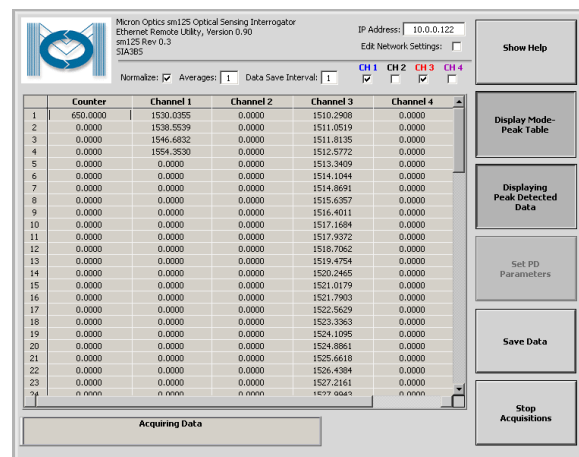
Micron Optics sm125 Optical Sensing Interrogator
Ethernet Remote Utility, Version 0.90
sm125 Rev 0.3
SIA38S

IP Address: 10.0.0.122

Edit Network Settings:

Normalize: Averages: 1 Data Save Interval: 1

CH 1 CH 2 CH 3 CH 4

Show Help

| | Counter | Channel 1 | Channel 2 | Channel 3 | Channel 4 |
|---|---|---|---|---|---|
| 1 | 650.0000 | 1530.0355 | 0.0000 | 1510.2908 | 0.0000 |
| 2 | 0.0000 | 1538.5539 | 0.0000 | 1511.0519 | 0.0000 |
| 3 | 0.0000 | 1546.6832 | 0.0000 | 1511.8135 | 0.0000 |
| 4 | 0.0000 | 1554.3530 | 0.0000 | 1512.5772 | 0.0000 |
| 5 | 0.0000 | 0.0000 | 0.0000 | 1513.3409 | 0.0000 |
| 6 | 0.0000 | 0.0000 | 0.0000 | 1514.1044 | 0.0000 |
| 7 | 0.0000 | 0.0000 | 0.0000 | 1514.8691 | 0.0000 |
| 8 | 0.0000 | 0.0000 | 0.0000 | 1515.6357 | 0.0000 |
| 9 | 0.0000 | 0.0000 | 0.0000 | 1516.4011 | 0.0000 |
| 10 | 0.0000 | 0.0000 | 0.0000 | 1517.1684 | 0.0000 |
| 11 | 0.0000 | 0.0000 | 0.0000 | 1517.9372 | 0.0000 |
| 12 | 0.0000 | 0.0000 | 0.0000 | 1518.7062 | 0.0000 |
| 13 | 0.0000 | 0.0000 | 0.0000 | 1519.4754 | 0.0000 |
| 14 | 0.0000 | 0.0000 | 0.0000 | 1520.2465 | 0.0000 |
| 15 | 0.0000 | 0.0000 | 0.0000 | 1521.0179 | 0.0000 |
| 16 | 0.0000 | 0.0000 | 0.0000 | 1521.7903 | 0.0000 |
| 17 | 0.0000 | 0.0000 | 0.0000 | 1522.5629 | 0.0000 |
| 18 | 0.0000 | 0.0000 | 0.0000 | 1523.3363 | 0.0000 |
| 19 | 0.0000 | 0.0000 | 0.0000 | 1524.1095 | 0.0000 |
| 20 | 0.0000 | 0.0000 | 0.0000 | 1524.8861 | 0.0000 |
| 21 | 0.0000 | 0.0000 | 0.0000 | 1525.6618 | 0.0000 |
| 22 | 0.0000 | 0.0000 | 0.0000 | 1526.4384 | 0.0000 |
| 23 | 0.0000 | 0.0000 | 0.0000 | 1527.2161 | 0.0000 |
| 24 | 0.0000 | 0.0000 | 0.0000 | 1527.9943 | 0.0000 |

Display Mode-Peak Table

Displaying Peak Detected Data

Set PD Parameters

Save Data

Stop Acquisitions

Acquiring Data